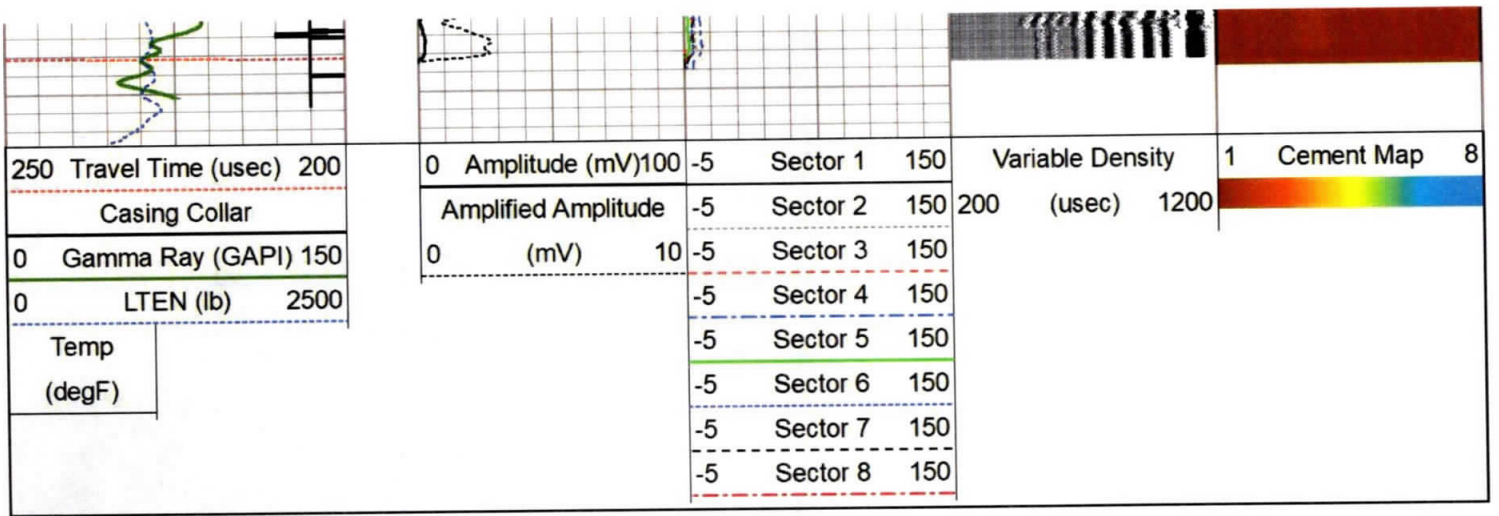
250 Travel Time (usec) 200

Casing Collar

0 Gamma Ray (GAPI) 150

0 LTEN (lb) 2500

Temp (degF)

0 Amplitude (mV) 100

Amplified Amplitude

0 (mV) 10

-5 Sector 1 150

-5 Sector 2 150

-5 Sector 3 150

-5 Sector 4 150

-5 Sector 5 150

-5 Sector 6 150

-5 Sector 7 150

-5 Sector 8 150

Variable Density

200 (usec) 1200

1 Cement Map 8